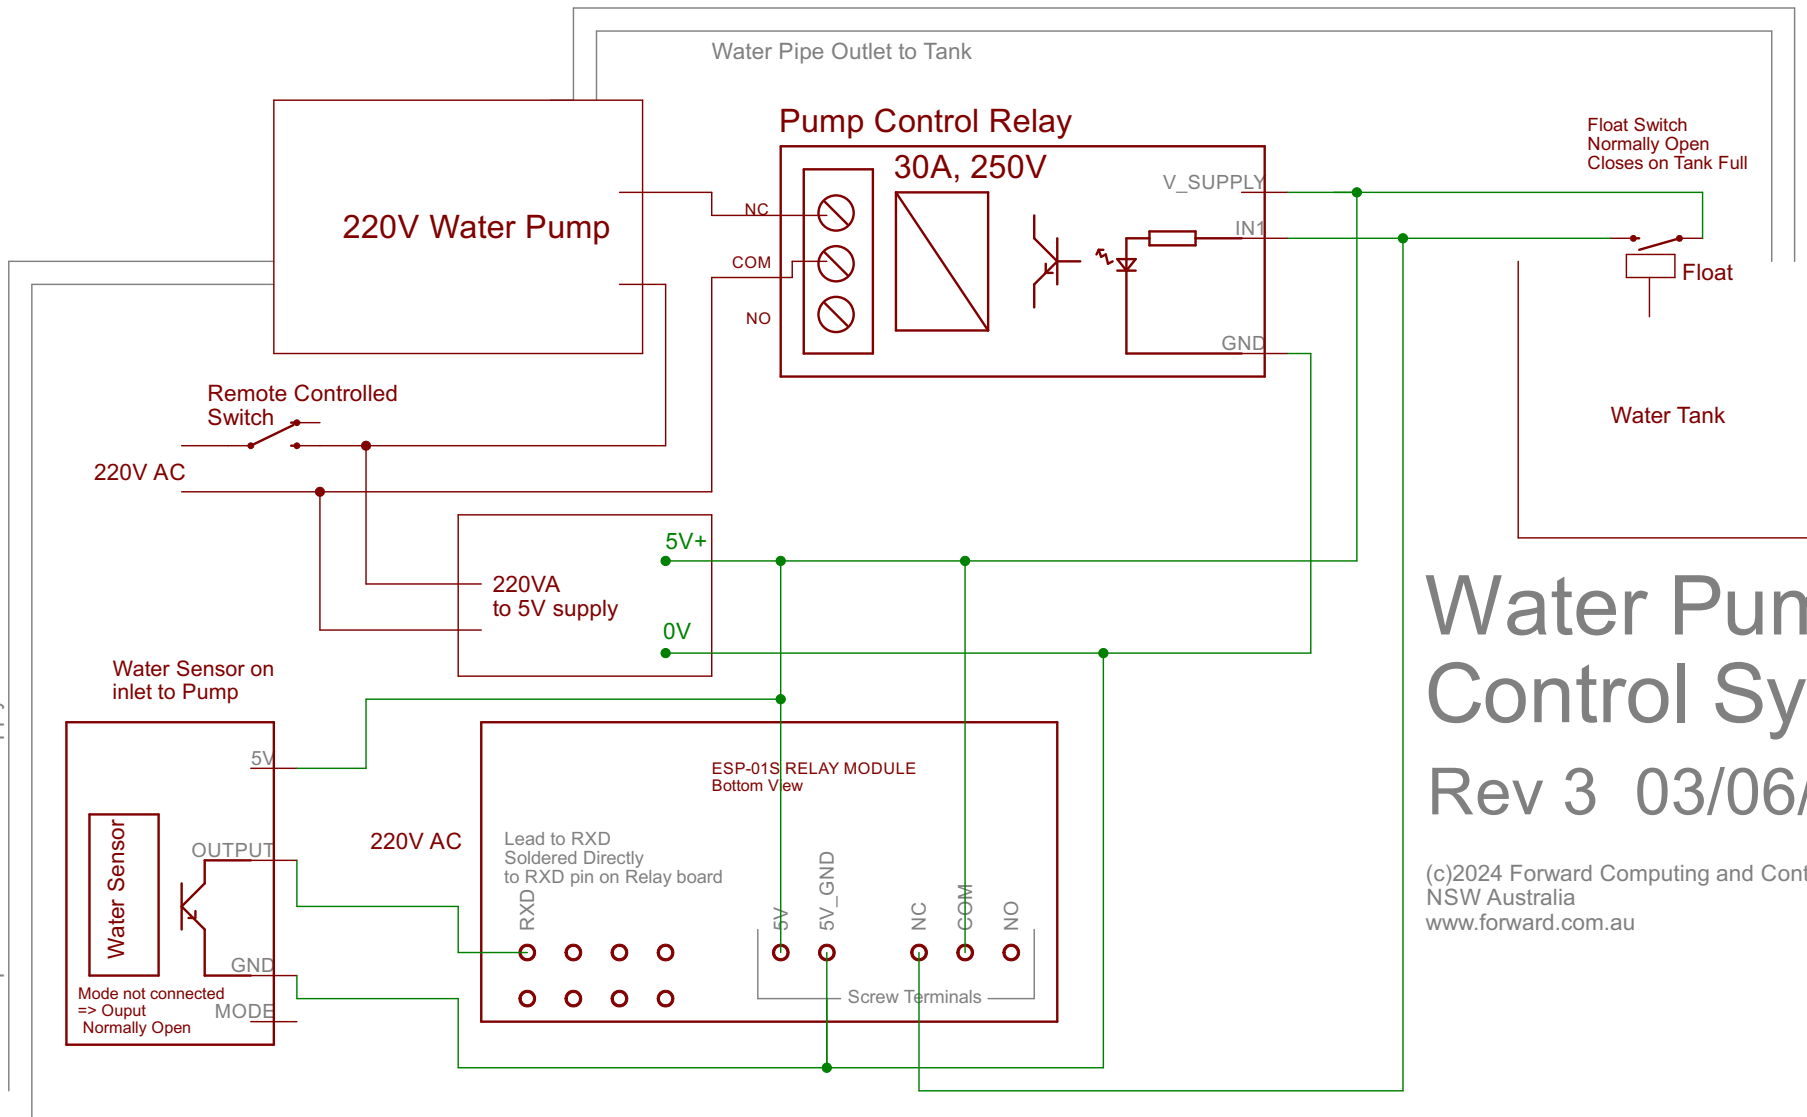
Water Pipe Outlet to Tank

Pump Control Relay

30A, 250V

220V Water Pump

NC
COM
NO

V_SUPPLY
IN1
GND

Float Switch
Normally Open
Closes on Tank Full

Float

Water Tank

Remote Controlled
Switch

220V AC

5V+

220VA
to 5V supply

0V

Water Sensor on
inlet to Pump

5V

Water Sensor

OUTPUT

GND

Mode not connected
=> Ouput
Normally Open

MODE

220V AC

ESP-01S RELAY MODULE
Bottom View

Lead to RXD
Soldered Directly
to RXD pin on Relay board

RXD

5V
5V_GND
NC
COM
NO

Screw Terminals

Water Pun
Control Sy
Rev 3 03/06/

(c)2024 Forward Computing and Cont
NSW Australia
www.forward.com.au